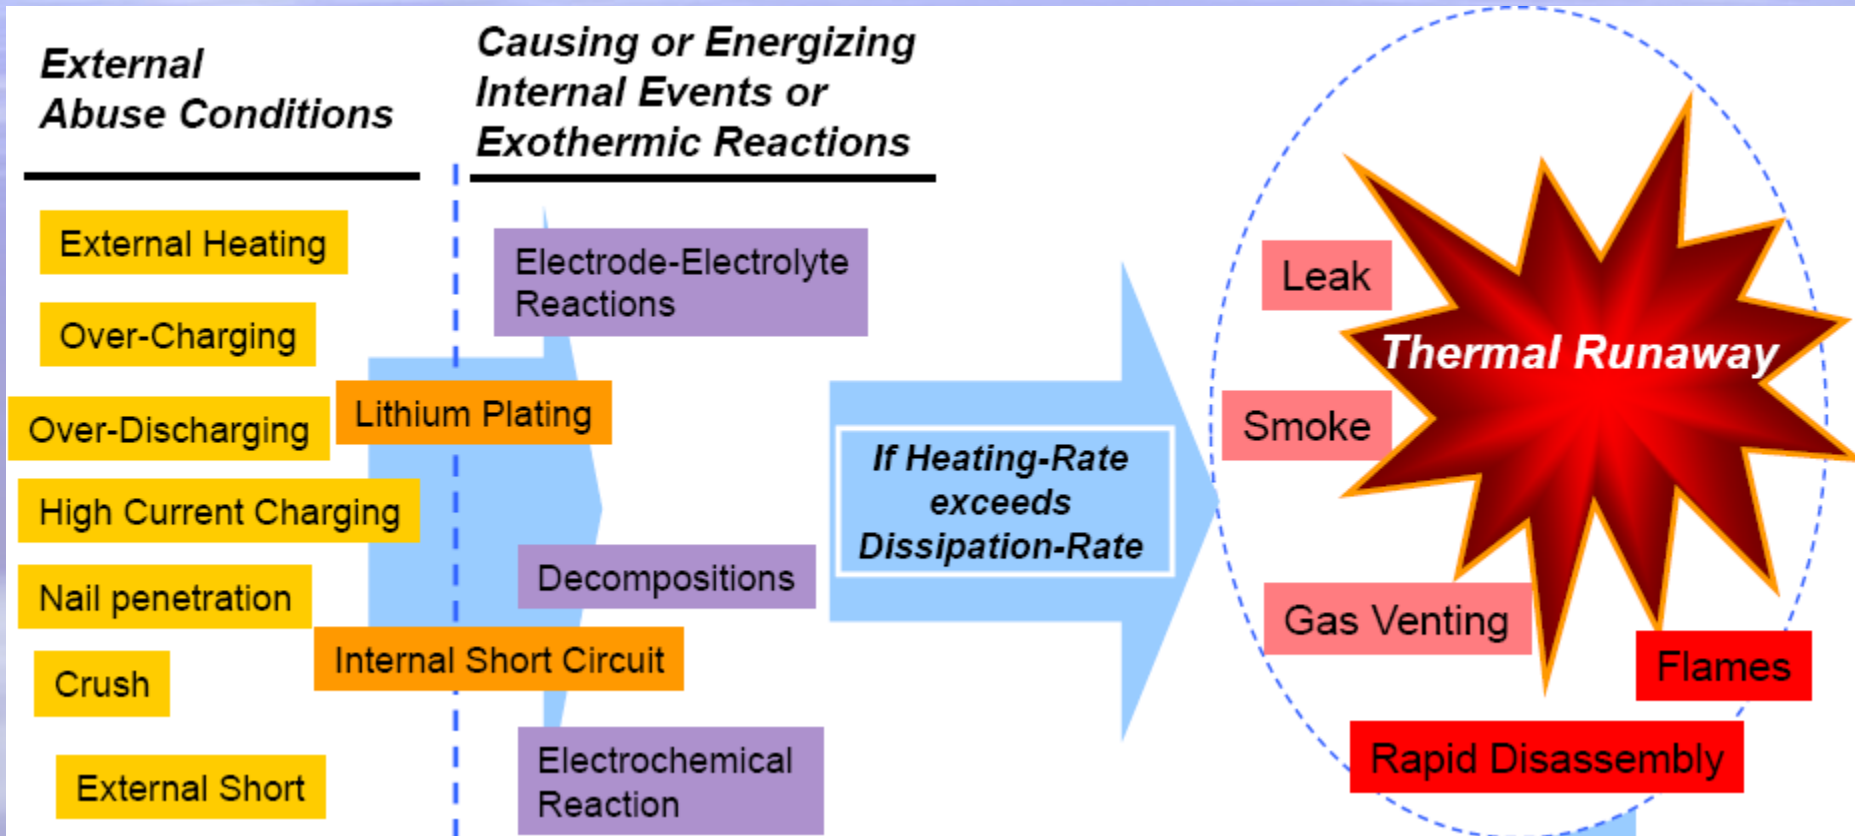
External Abuse Conditions

Causing or Energizing Internal Events or Exothermic Reactions

External Heating

Over-Charging

Over-Discharging

High Current Charging

Nail penetration

Crush

External Short

Electrode-Electrolyte Reactions

Lithium Plating

Decompositions

Internal Short Circuit

Electrochemical Reaction

If Heating-Rate exceeds Dissipation-Rate

Leak

Thermal Runaway

Smoke

Gas Venting

Flames

Rapid Disassembly